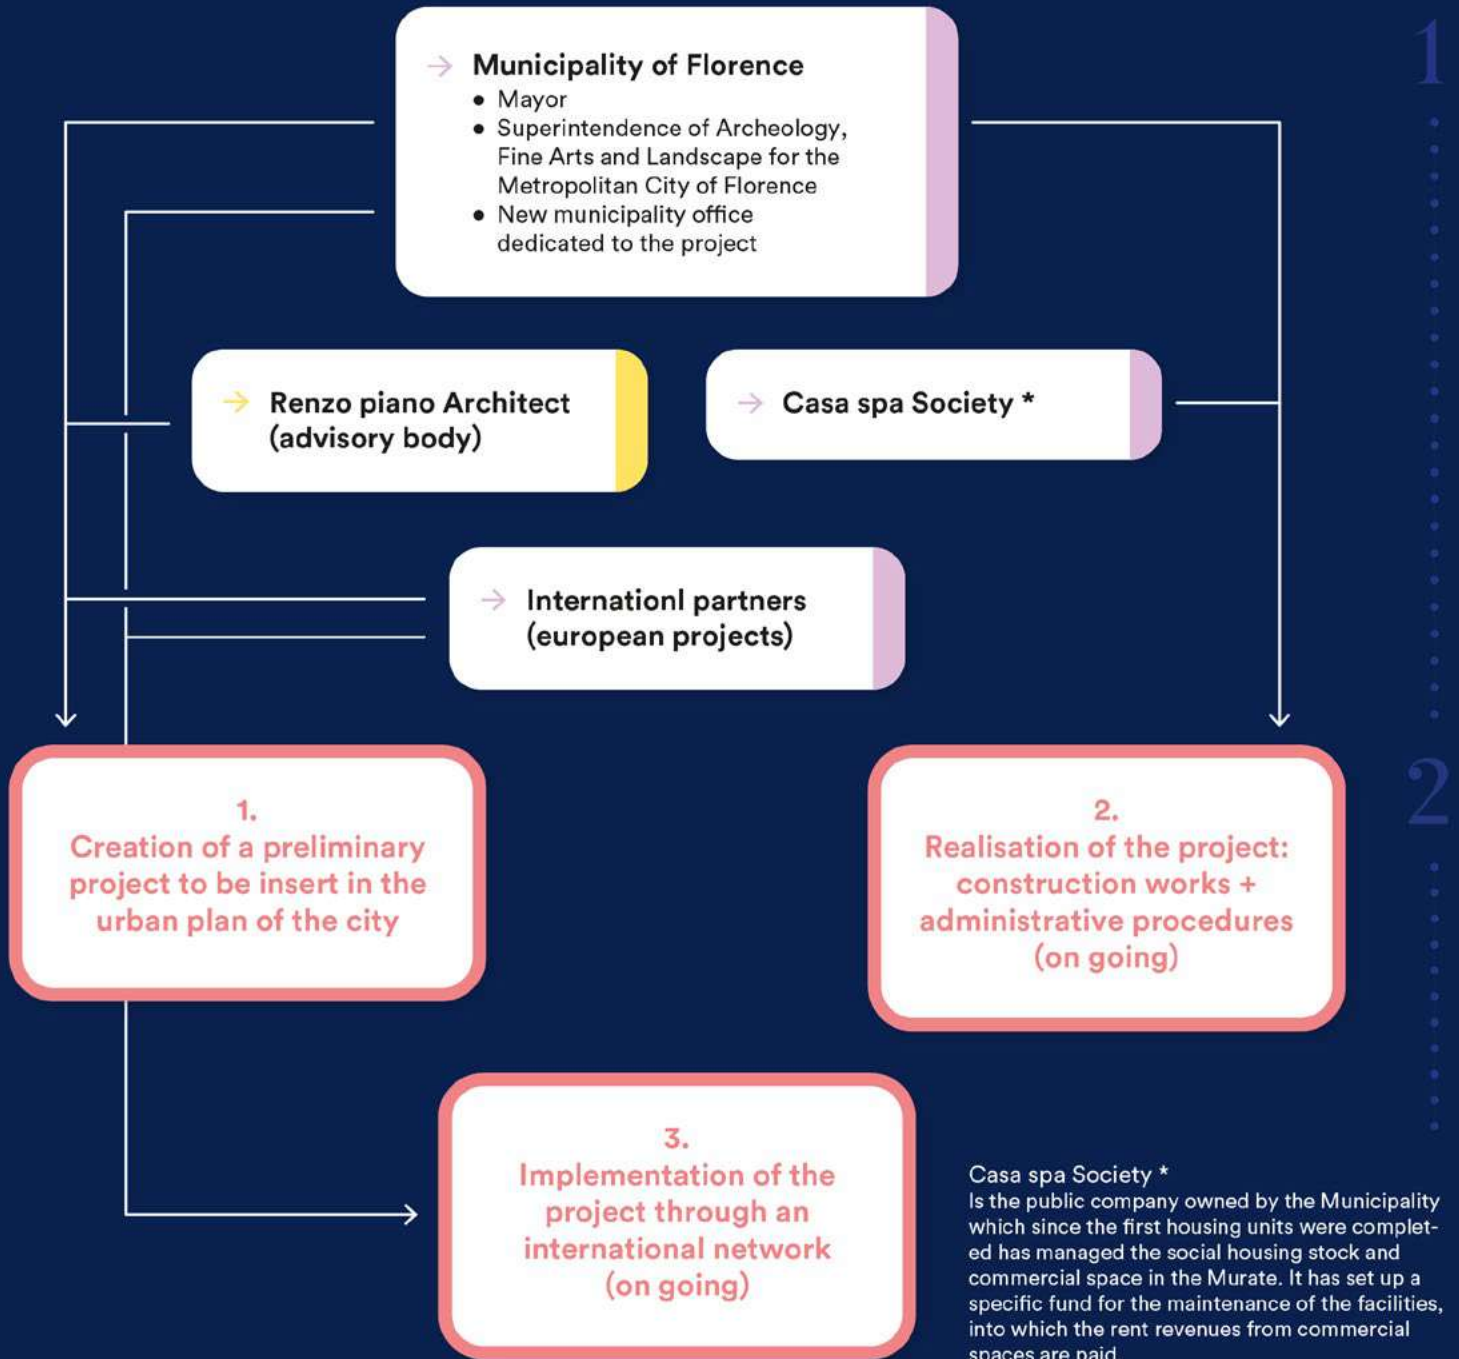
1

Municipality of Florence
- Mayor
- Superintendence of Archeology, Fine Arts and Landscape for the Metropolitan City of Florence
- New municipality office dedicated to the project

Renzo piano Architect (advisory body)

Casa spa Society *

Internationl partners (european projects)

2

1.
Creation of a preliminary project to be insert in the urban plan of the city

2.
Realisation of the project: construction works + administrative procedures (on going)

3.
Implementation of the project through an international network (on going)

Casa spa Society *
Is the public company owned by the Municipality which since the first housing units were completed has managed the social housing stock and commercial space in the Murate. It has set up a specific fund for the maintenance of the facilities, into which the rent revenues from commercial spaces are paid